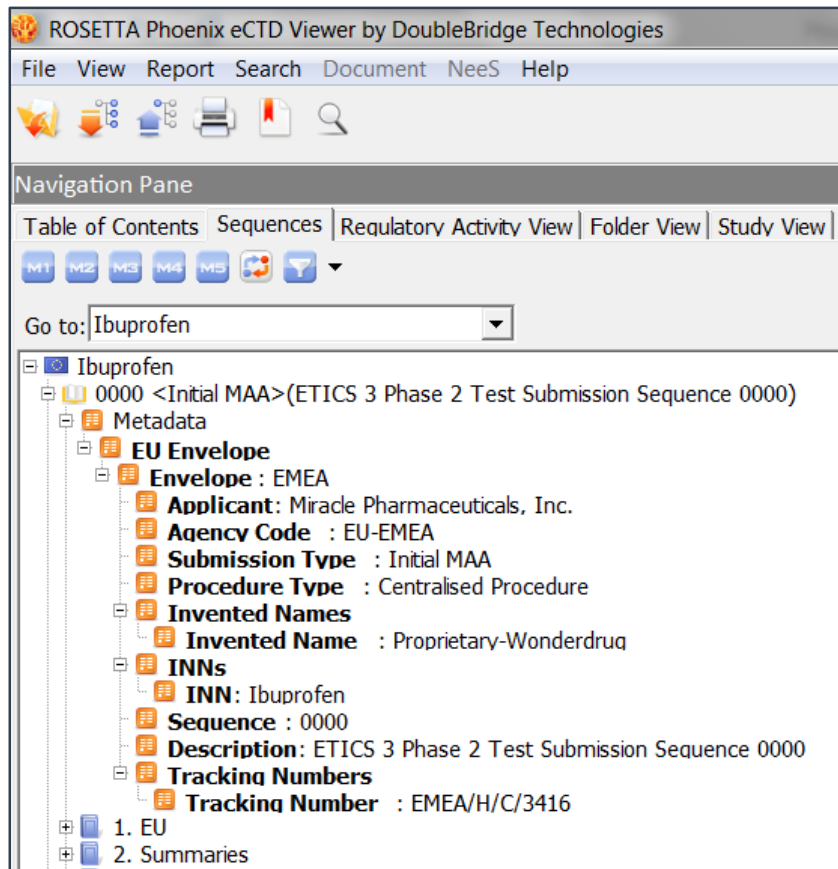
ROSETTA Phoenix eCTD Viewer by DoubleBridge Technologies

File View Report Search Document NeeS Help

Navigation Pane

Table of Contents | Sequences | Regulatory Activity View | Folder View | Study View

M1 M2 M3 M4 M5

Go to: Ibuprofen

Ibuprofen
0000 <Initial MAA>(ETICS 3 Phase 2 Test Submission Sequence 0000)
Metadata
EU Envelope
Envelope : EMEA
Applicant: Miracle Pharmaceuticals, Inc.
Agency Code : EU-EMEA
Submission Type : Initial MAA
Procedure Type : Centralised Procedure
Invented Names
Invented Name : Proprietary-Wonderdrug
INNs
INN: Ibuprofen
Sequence : 0000
Description: ETICS 3 Phase 2 Test Submission Sequence 0000
Tracking Numbers
Tracking Number : EMEA/H/C/3416
1. EU
2. Summaries